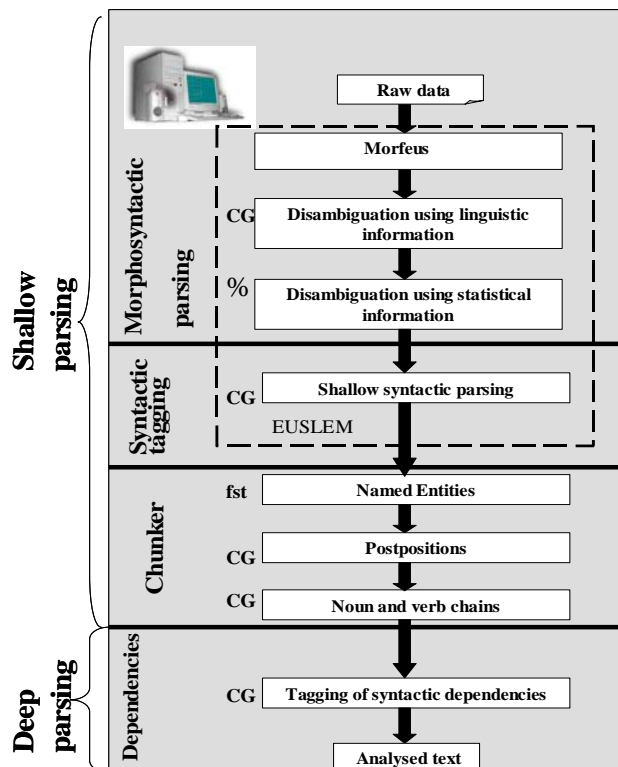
Shallow parsing

Morphosyntactic parsing

Raw data

Morfeus

CG Disambiguation using linguistic information

% Disambiguation using statistical information

Syntactic tagging

CG Shallow syntactic parsing

EUSLEM

Chunker

fst Named Entities

CG Postpositions

CG Noun and verb chains

Deep parsing

Dependencies

CG Tagging of syntactic dependencies

Analysed text